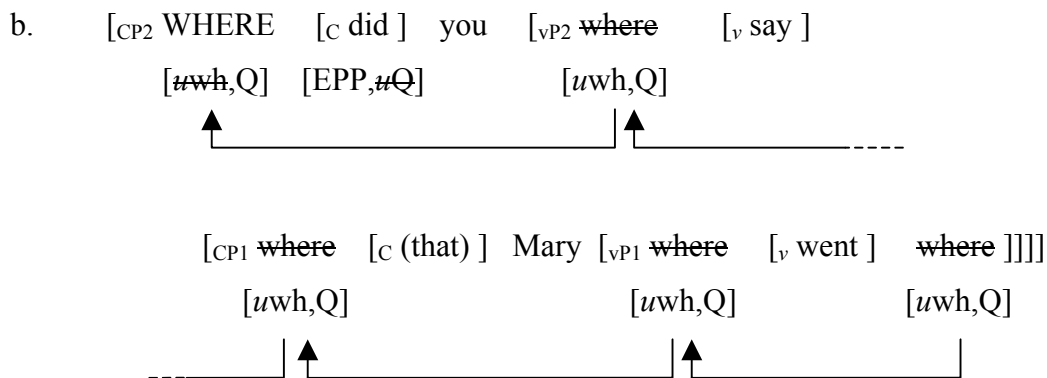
b. $[_{CP2}$ WHERE $[_{C}$ did $]$ you $[_{vP2}$ ~~where~~ $[_{v}$ say $]$

$[$~~$u$wh~~,Q$]$ $[$EPP,~~$u$Q~~$]$ $[u$wh,Q$]$

$[_{CP1}$ ~~where~~ $[_{C}$ (that) $]$ Mary $[_{vP1}$ ~~where~~ $[_{v}$ went $]$ ~~where~~ $]]]]$

$[u$wh,Q$]$ $[u$wh,Q$]$ $[u$wh,Q$]$